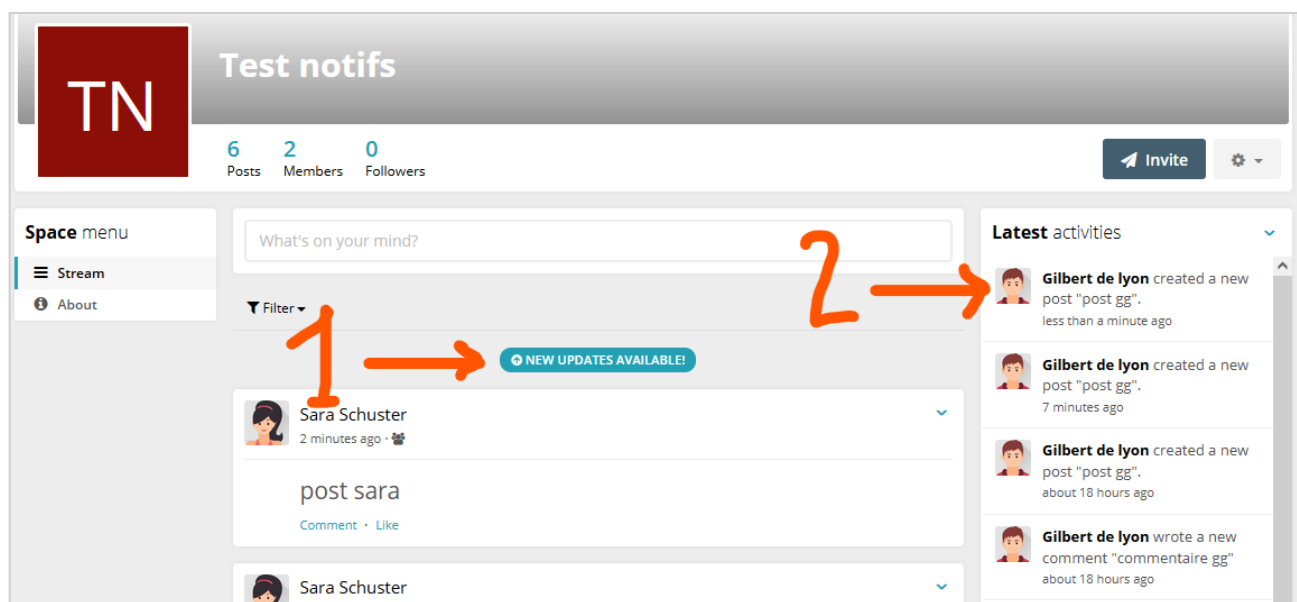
TN

Test notifs

6 Posts
2 Members
0 Followers

Invite

Space menu

Stream

About

What's on your mind?

Filter

1

NEW UPDATES AVAILABLE!

Sara Schuster
2 minutes ago ·

post sara

Comment · Like

Sara Schuster

Latest activities

2

Gilbert de lyon created a new post "post gg".
less than a minute ago

Gilbert de lyon created a new post "post gg".
7 minutes ago

Gilbert de lyon created a new post "post gg".
about 18 hours ago

Gilbert de lyon wrote a new comment "commentaire gg"
about 18 hours ago